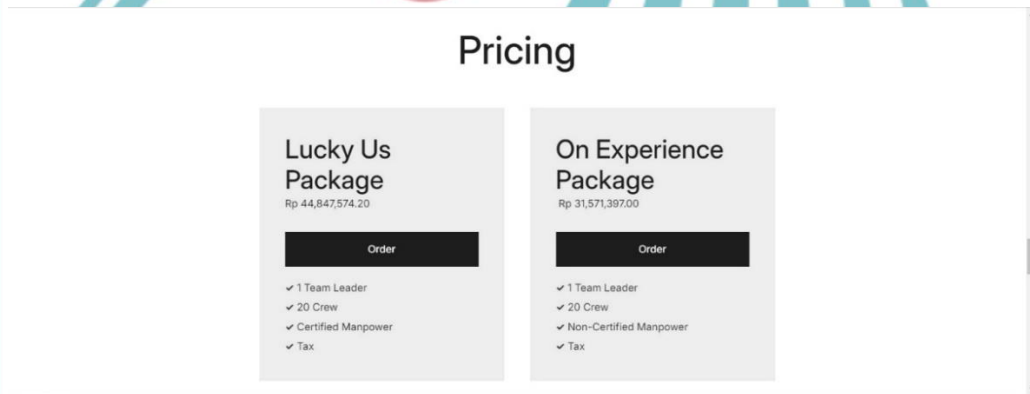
Pricing

Lucky Us Package
Rp 44,847,574.20

Order

✔ 1 Team Leader
✔ 20 Crew
✔ Certified Manpower
✔ Tax

On Experience Package
Rp 31,571,397.00

Order

✔ 1 Team Leader
✔ 20 Crew
✔ Non-Certified Manpower
✔ Tax